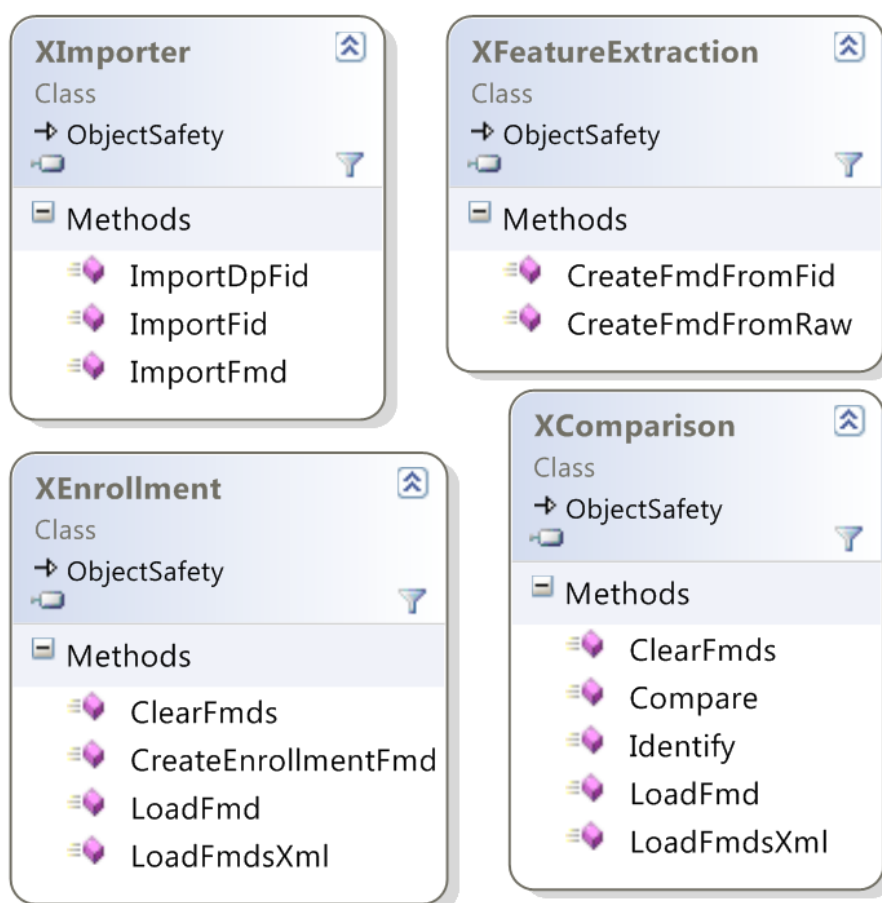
XImporter
Class
ObjectSafety

Methods
ImportDpFid
ImportFid
ImportFmd

XFeatureExtraction
Class
ObjectSafety

Methods
CreateFmdFromFid
CreateFmdFromRaw

XEnrollment
Class
ObjectSafety

Methods
ClearFmds
CreateEnrollmentFmd
LoadFmd
LoadFmdsXml

XComparison
Class
ObjectSafety

Methods
ClearFmds
Compare
Identify
LoadFmd
LoadFmdsXml